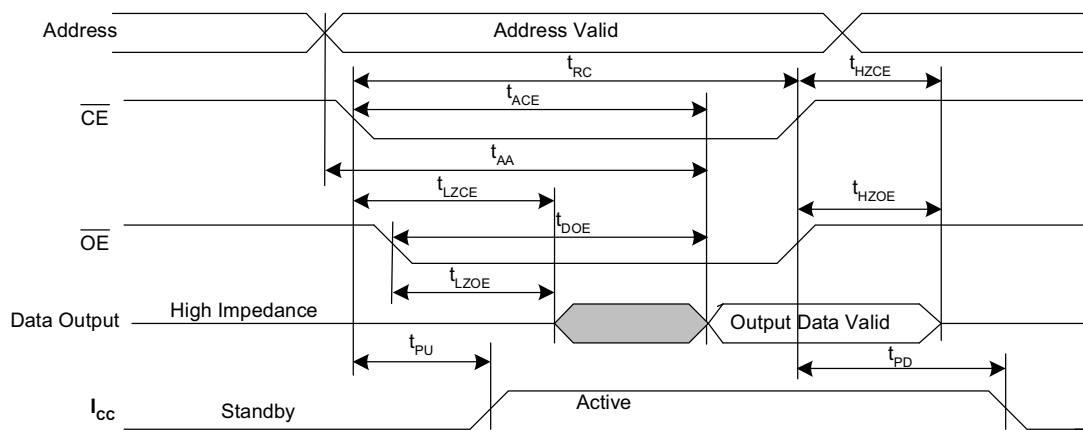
Address

Address Valid

$t_{RC}$

$t_{HZCE}$

$\overline{CE}$

$t_{ACE}$

$t_{AA}$

$t_{LZCE}$

$t_{HZOE}$

$t_{DOE}$

$\overline{OE}$

$t_{LZOE}$

Data Output

High Impedance

Output Data Valid

$t_{PU}$

$t_{PD}$

$I_{cc}$

Standby

Active